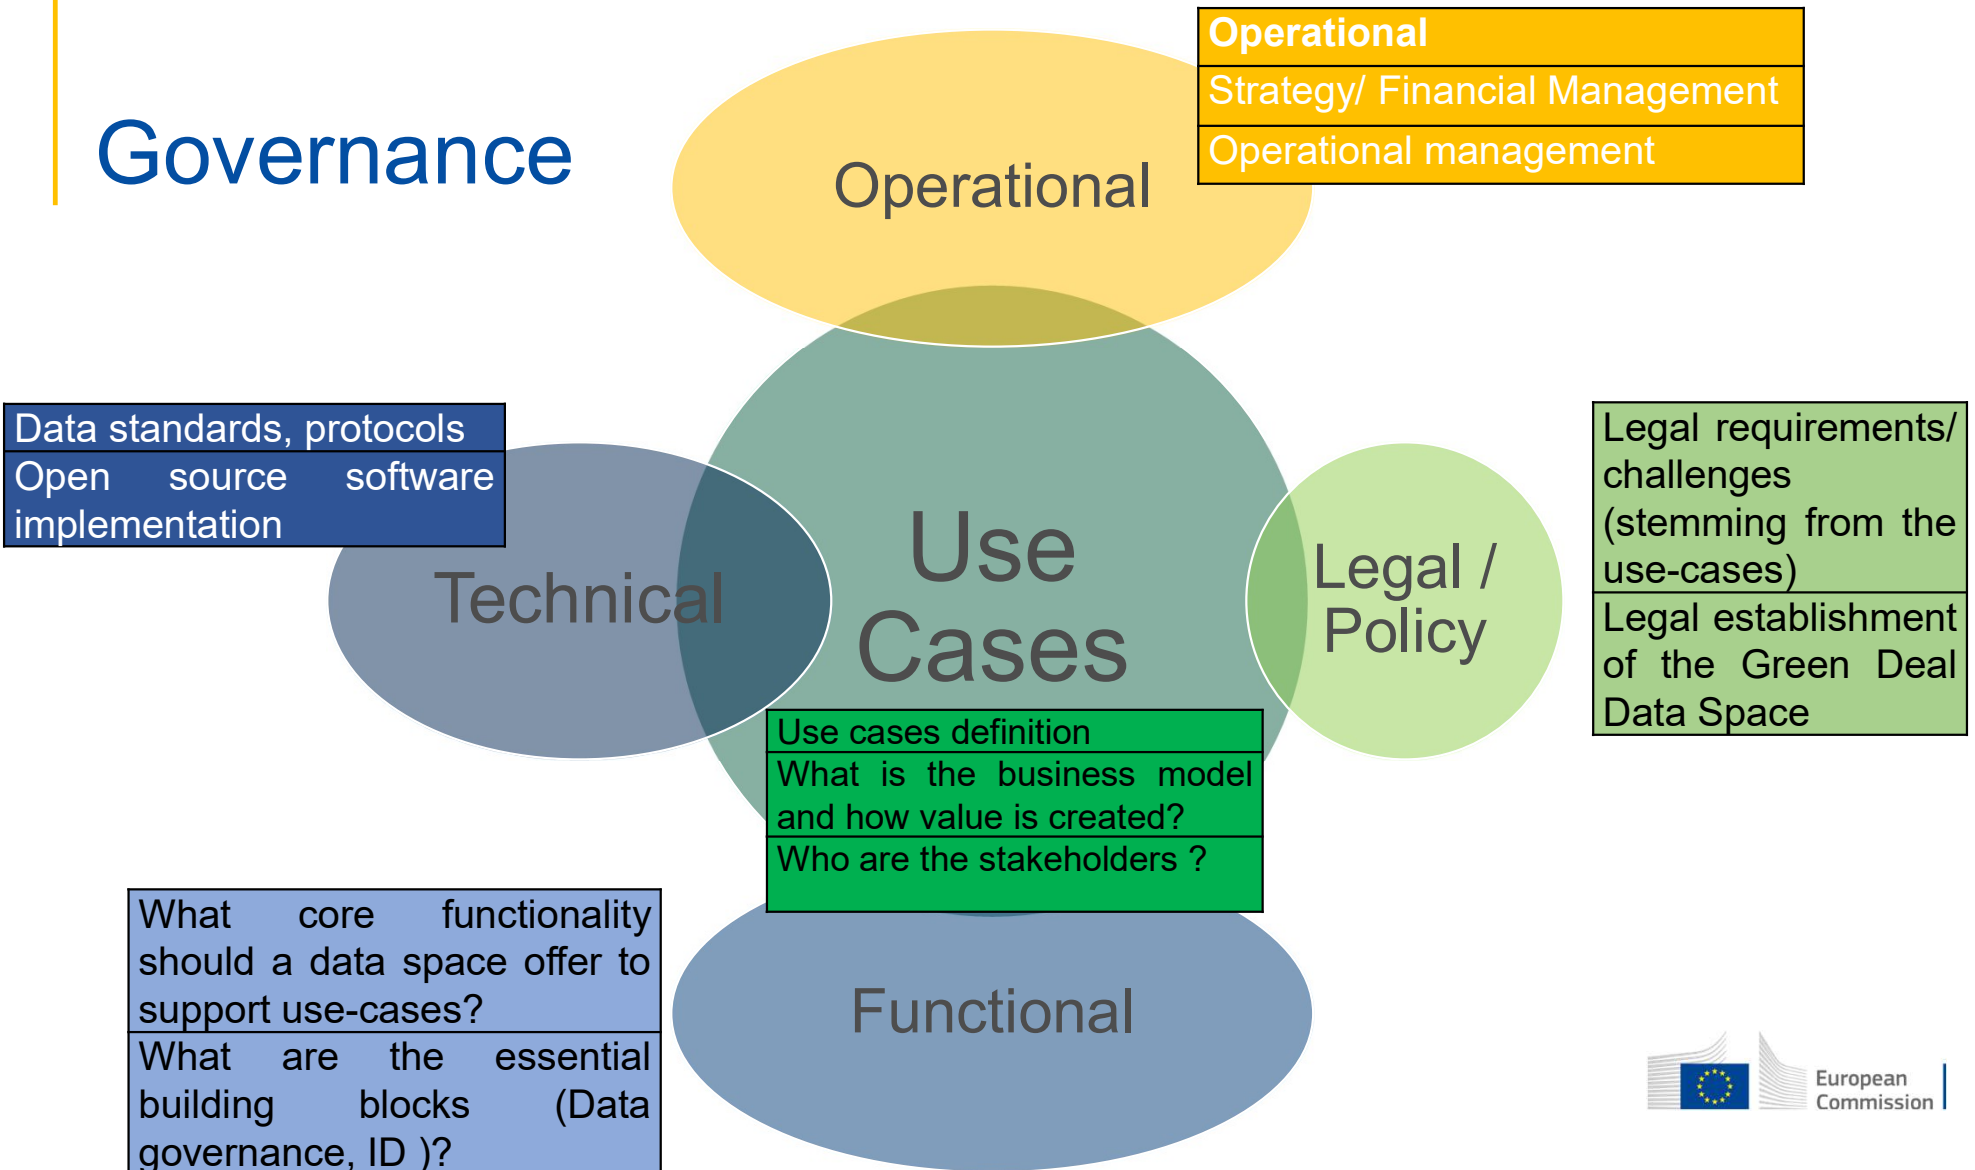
Governance

Operational

| Operational |
|---|
| Strategy/ Financial Management |
| Operational management |

| Data standards, protocols |
|---|
| Open source software implementation |

Technical

Use Cases

Legal / Policy

| Legal requirements/ challenges (stemming from the use-cases) |
|---|
| Legal establishment of the Green Deal Data Space |

| Use cases definition |
|---|
| What is the business model and how value is created? |
| Who are the stakeholders ? |

| What core functionality should a data space offer to support use-cases? |
|---|
| What are the essential building blocks (Data governance, ID )? |

Functional

European Commission